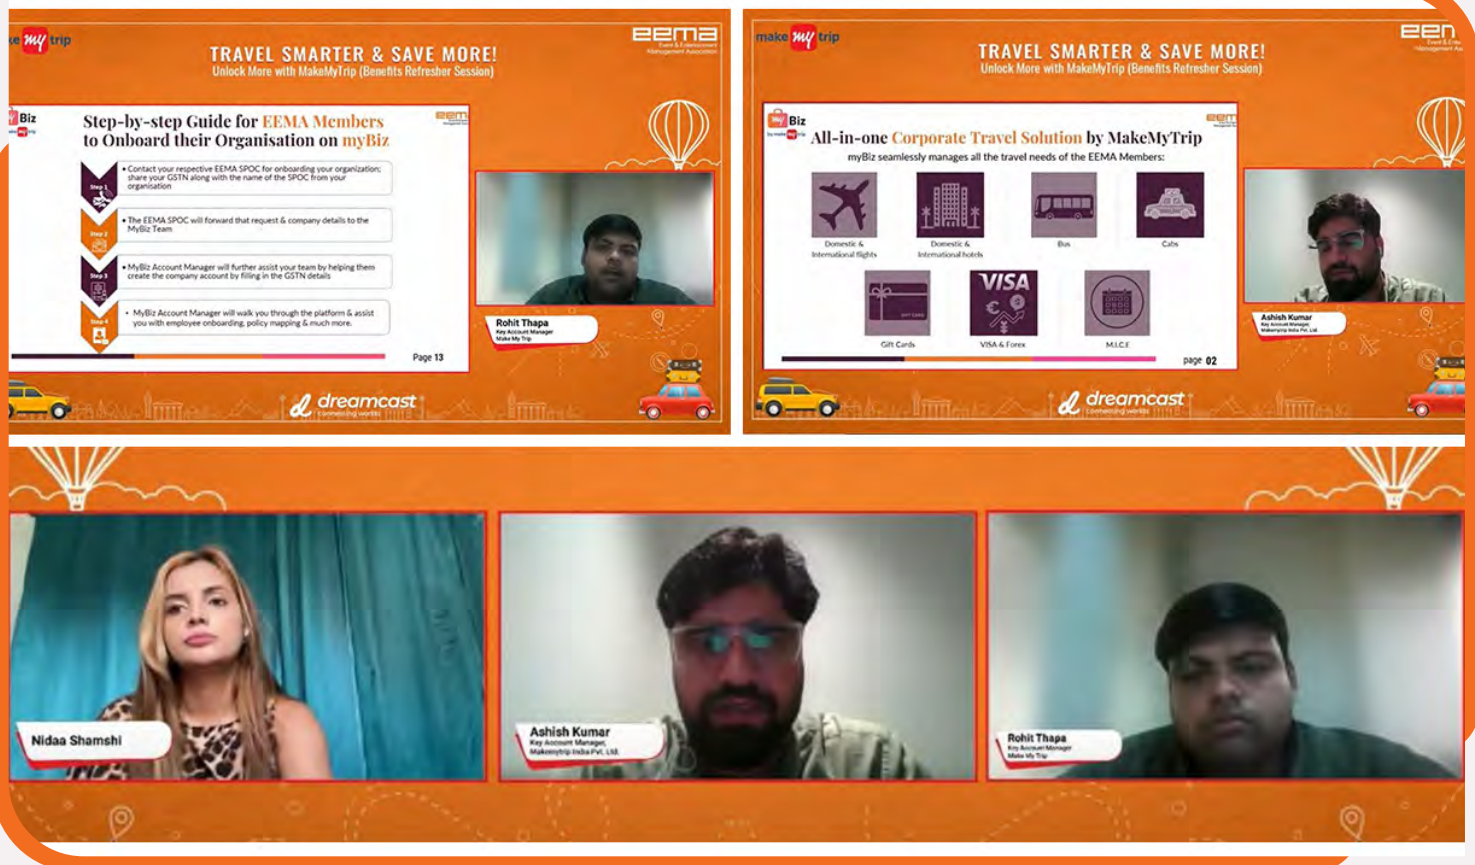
ke my trip

eema
Event & Entertainment Management Association

TRAVEL SMARTER & SAVE MORE!
Unlock More with MakeMyTrip (Benefits Refresher Session)

Biz

Step-by-step Guide for EEMA Members to Onboard their Organisation on myBiz

Step 1
• Contact your respective EEMA SPOC for onboarding your organization; share your GSTN along with the name of the SPOC from your organisation

Step 2
• The EEMA SPOC will forward that request & company details to the MyBiz Team

Step 3
• MyBiz Account Manager will further assist your team by helping them create the company account by filling in the GSTN details

Step 4
• MyBiz Account Manager will walk you through the platform & assist you with employee onboarding, policy mapping & much more.

Page 13

Rohit Thapa
Key Account Manager
Make My Trip

dreamcast
connecting worlds

make my trip

eem
Event & Ent
Management Ass

TRAVEL SMARTER & SAVE MORE!
Unlock More with MakeMyTrip (Benefits Refresher Session)

Biz
by make my trip

All-in-one Corporate Travel Solution by MakeMyTrip
myBiz seamlessly manages all the travel needs of the EEMA Members:

Domestic & International flights
Domestic & International hotels
Bus
Cabs
Gift Cards
VISA
VISA & Forex
M.I.C.E

page 02

Ashish Kumar
Key Account Manager,
Makemytrip India Pvt. Ltd.

dreamcast
connecting worlds

Nidaa Shamshi

Ashish Kumar
Key Account Manager,
Makemytrip India Pvt. Ltd.

Rohit Thapa
Key Account Manager
Make My Trip